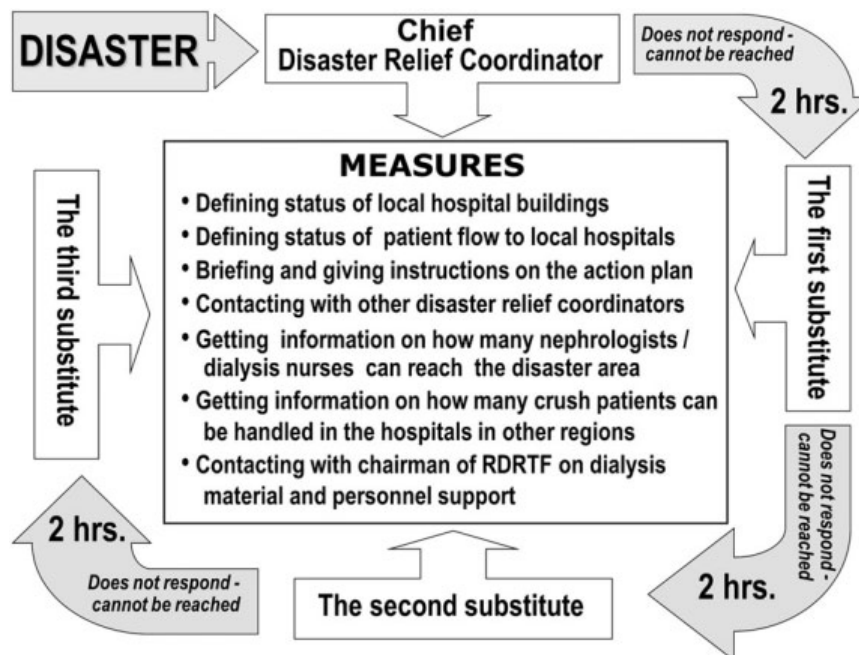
DISASTER

Chief
Disaster Relief Coordinator

Does not respond - cannot be reached

2 hrs.

MEASURES

• Defining status of local hospital buildings
• Defining status of patient flow to local hospitals
• Briefing and giving instructions on the action plan
• Contacting with other disaster relief coordinators
• Getting information on how many nephrologists / dialysis nurses can reach the disaster area
• Getting information on how many crush patients can be handled in the hospitals in other regions
• Contacting with chairman of RDRTF on dialysis material and personnel support

The first substitute

Does not respond - cannot be reached

2 hrs.

The second substitute

2 hrs.

Does not respond - cannot be reached

The third substitute